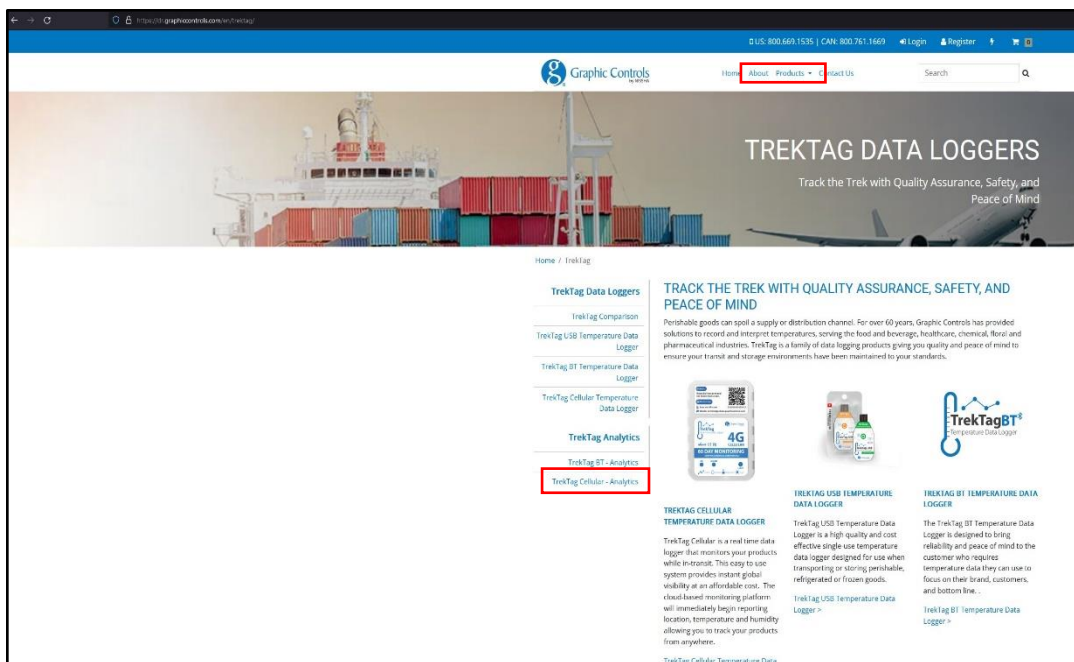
https://dl.graphiccontrols.com/en/trektag/

US: 800.669.1535 | CAN: 800.761.1669 Login Register 0

Graphic Controls

Home About Products Contact Us Search

TREKTAG DATA LOGGERS

Track the Trek with Quality Assurance, Safety, and Peace of Mind

Home / TrekTag

TrekTag Data Loggers

TrekTag Comparison

TrekTag USB Temperature Data Logger

TrekTag BT Temperature Data Logger

TrekTag Cellular Temperature Data Logger

TrekTag Analytics

TrekTag BT - Analytics

TrekTag Cellular - Analytics

TRACK THE TREK WITH QUALITY ASSURANCE, SAFETY, AND PEACE OF MIND

Perishable goods can spoil a supply or distribution channel. For over 60 years, Graphic Controls has provided solutions to record and interpret temperatures, serving the food and beverage, healthcare, chemical, floral and pharmaceutical industries. TrekTag is a family of data logging products giving you quality and peace of mind to ensure your transit and storage environments have been maintained to your standards.

4G

60 DAY MONITORING

TrekTagBT
Temperature Data Logger

TREKTAG CELLULAR TEMPERATURE DATA LOGGER

TrekTag Cellular is a real time data logger that monitors your products while in-transit. This easy to use system provides instant global visibility at an affordable cost. The cloud-based monitoring platform will immediately begin reporting location, temperature and humidity allowing you to track your products from anywhere.

TrekTag Cellular Temperature Data

TREKTAG USB TEMPERATURE DATA LOGGER

TrekTag USB Temperature Data Logger is a high quality and cost effective single use temperature data logger designed for use when transporting or storing perishable, refrigerated or frozen goods.

TrekTag USB Temperature Data Logger >

TREKTAG BT TEMPERATURE DATA LOGGER

The TrekTag BT Temperature Data Logger is designed to bring reliability and peace of mind to the customer who requires temperature data they can use to focus on their brand, customers, and bottom line. .

TrekTag BT Temperature Data Logger >